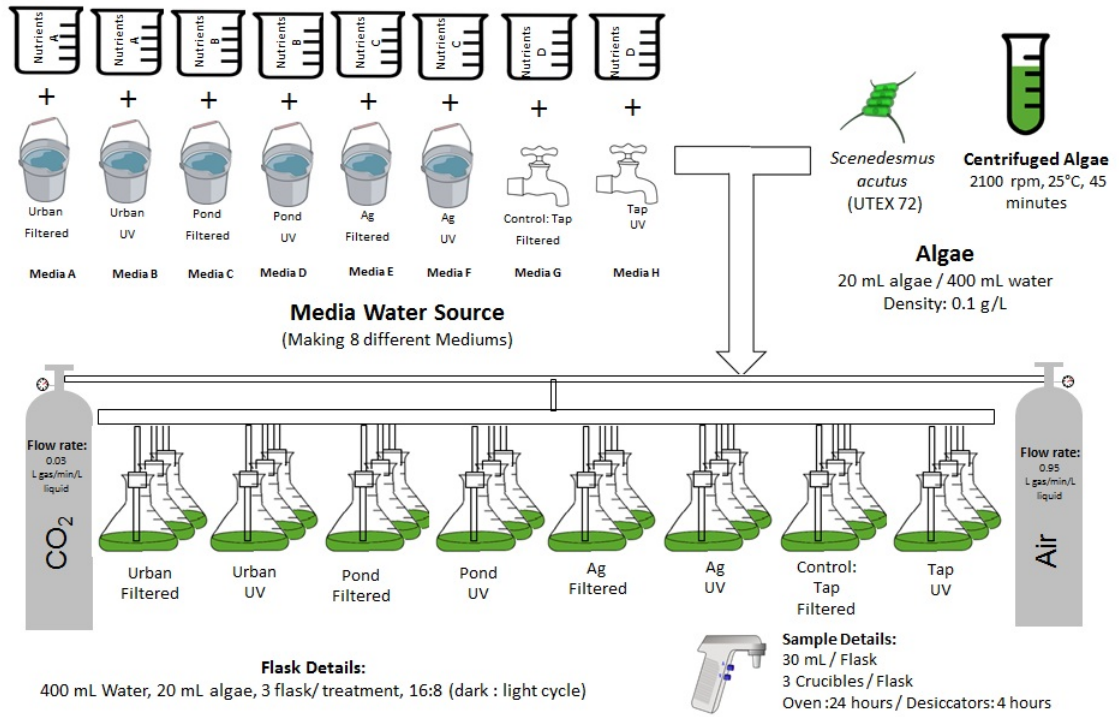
Nutrients A
Nutrients A
Nutrients B
Nutrients B
Nutrients C
Nutrients C
Nutrients D
Nutrients D

+ + + + + + + +

Urban Filtered
Media A

Urban UV
Media B

Pond Filtered
Media C

Pond UV
Media D

Ag Filtered
Media E

Ag UV
Media F

Control: Tap Filtered
Media G

Tap UV
Media H

Media Water Source
(Making 8 different Mediums)

*Scenedesmus acutus* (UTEX 72)

Centrifuged Algae
2100 rpm, 25°C, 45 minutes

Algae
20 mL algae / 400 mL water
Density: 0.1 g/L

Flow rate:
0.03
L gas/min/L liquid

$CO_2$

Urban Filtered
Urban UV
Pond Filtered
Pond UV
Ag Filtered
Ag UV
Control: Tap Filtered
Tap UV

Flow rate:
0.95
L gas/min/L liquid

Air

Flask Details:
400 mL Water, 20 mL algae, 3 flask/ treatment, 16:8 (dark : light cycle)

Sample Details:
30 mL / Flask
3 Crucibles / Flask
Oven :24 hours / Desiccators: 4 hours